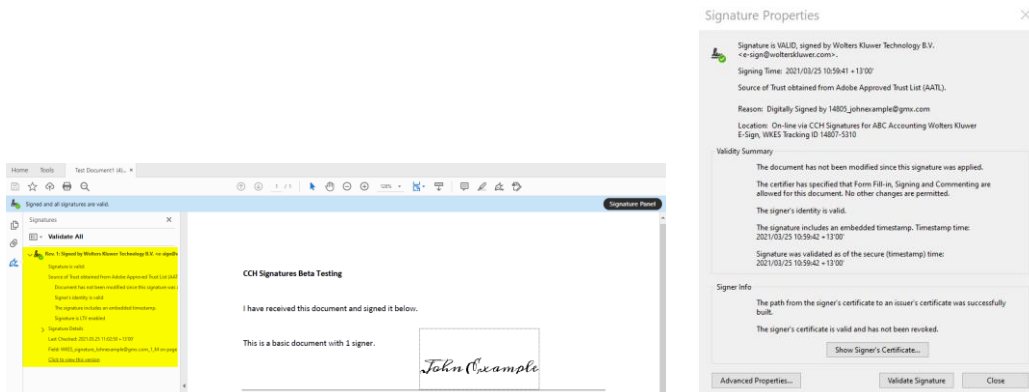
Home Tools Test Document1 (4)... ×

1 / 1 50%

Signed and all signatures are valid.

Signature Panel

Signatures ×

Validate All

Rev. 1: Signed by Wolters Kluwer Technology B.V. <e-sign@w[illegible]

Signature is valid:

Source of Trust obtained from Adobe Approved Trust List (AAT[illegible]

Document has not been modified since this signature was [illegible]

Signer's identity is valid

The signature includes an embedded timestamp.

Signature is LTV enabled

Signature Details

Last Checked: 2021.03.25 11:02:00 +13'00'

Field: WKES_signature_johnexample@gmx.com_1_M on page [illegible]

Click to view this version

CCH Signatures Beta Testing

I have received this document and signed it below.

This is a basic document with 1 signer.

John Example

Signature Properties ×

Signature is VALID, signed by Wolters Kluwer Technology B.V. <e-sign@wolterskluwer.com>.

Signing Time: 2021/03/25 10:59:41 +13'00'

Source of Trust obtained from Adobe Approved Trust List (AATL).

Reason: Digitally Signed by 14805_johnexample@gmx.com

Location: On-line via CCH Signatures for ABC Accounting Wolters Kluwer E-Sign, WKES Tracking ID 14807-5310

Validity Summary

The document has not been modified since this signature was applied.

The certifier has specified that Form Fill-in, Signing and Commenting are allowed for this document. No other changes are permitted.

The signer's identity is valid.

The signature includes an embedded timestamp. Timestamp time: 2021/03/25 10:59:42 +13'00'

Signature was validated as of the secure (timestamp) time: 2021/03/25 10:59:42 +13'00'

Signer Info

The path from the signer's certificate to an issuer's certificate was successfully built.

The signer's certificate is valid and has not been revoked.

Show Signer's Certificate...

Advanced Properties... Validate Signature Close